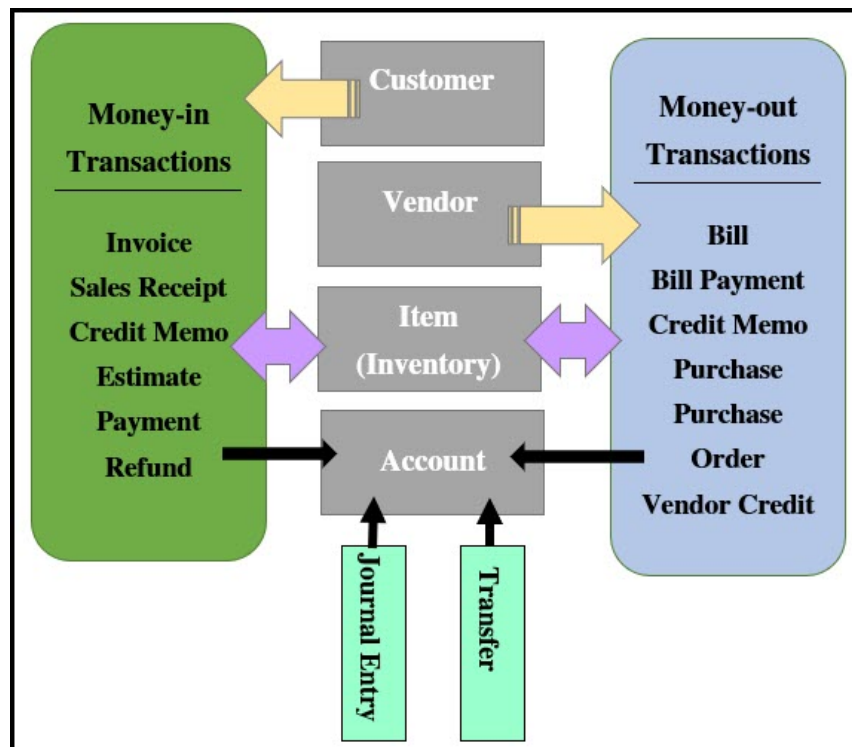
Money-in Transactions

Invoice
Sales Receipt
Credit Memo
Estimate
Payment
Refund

Customer

Vendor

Item (Inventory)

Account

Journal Entry

Transfer

Money-out Transactions

Bill
Bill Payment
Credit Memo
Purchase
Purchase Order
Vendor Credit